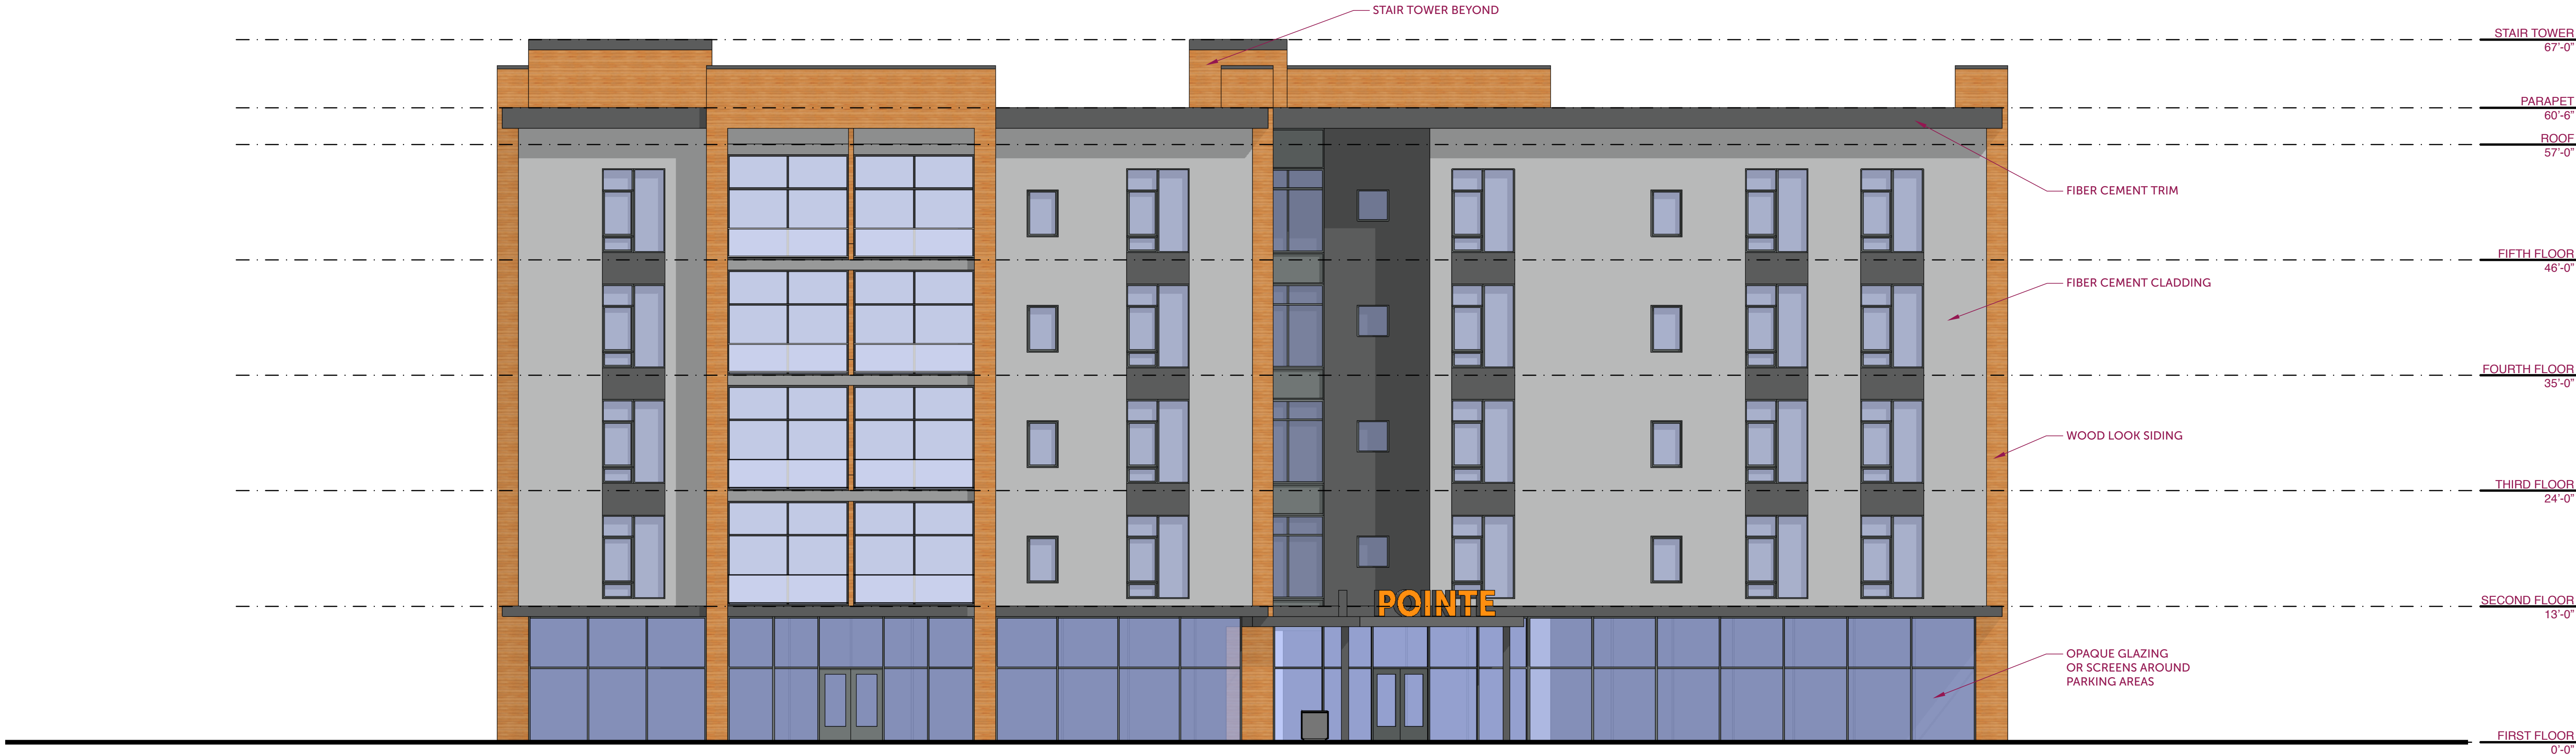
STAIR TOWER BEYOND

STAIR TOWER
67'-0"

PARAPET
60'-6"

ROOF
57'-0"

FIBER CEMENT TRIM

FIFTH FLOOR
46'-0"

FIBER CEMENT CLADDING

FOURTH FLOOR
35'-0"

WOOD LOOK SIDING

THIRD FLOOR
24'-0"

POINTE

SECOND FLOOR
13'-0"

OPAQUE GLAZING OR SCREENS AROUND PARKING AREAS

FIRST FLOOR
0'-0"